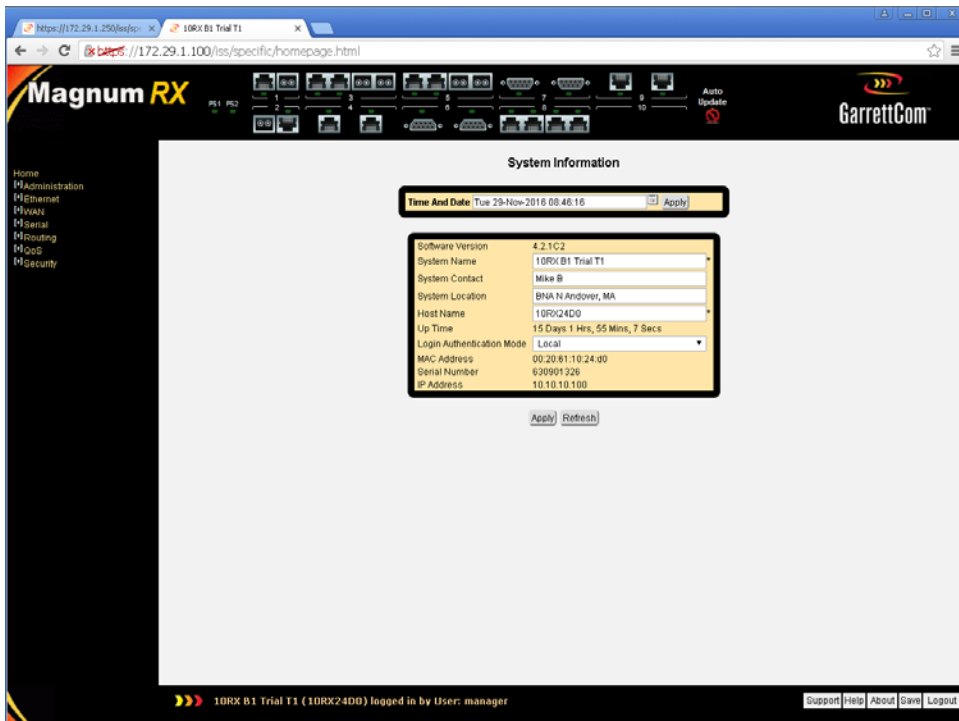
https://172.29.1.250/iss/sp ×
10RX B1 Trial T1 ×

https://172.29.1.100/iss/specific/homepage.html

Magnum RX
PS1 PS2
1 2 3 4 5 6 7 8 9 10
Auto Update
GarrettCom

Home
[+]Administration
[+]Ethernet
[+]WAN
[+]Serial
[+]Routing
[+]QoS
[+]Security

System Information

| Time And Date | Tue 29-Nov-2016 08:46:16 | Apply |
|---|---|---|

| Software Version | 4.2.1C2 |
|---|---|
| System Name | 10RX B1 Trial T1 * |
| System Contact | Mike B |
| System Location | BNA N.Andover, MA |
| Host Name | 10RX24D0 * |
| Up Time | 15 Days 1 Hrs, 55 Mins, 7 Secs |
| Login Authentication Mode | Local |
| MAC Address | 00:20:61:10:24:d0 |
| Serial Number | 630901326 |
| IP Address | 10.10.10.100 |

Apply Refresh

10RX B1 Trial T1 (10RX24D0) logged in by User: manager

Support Help About Save Logout